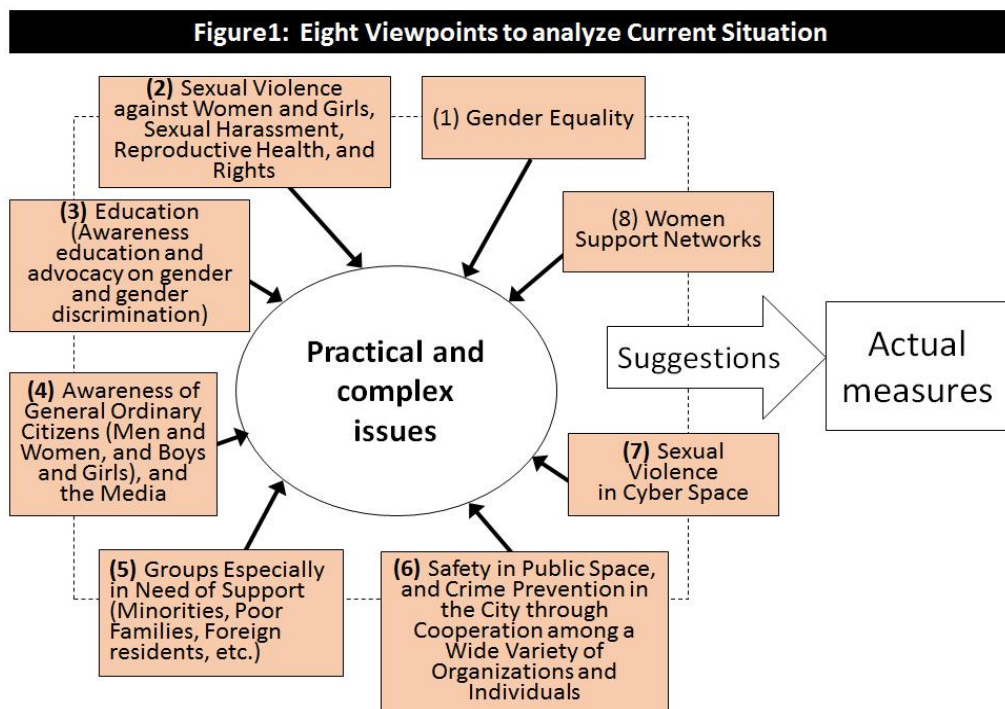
Figure1: Eight Viewpoints to analyze Current Situation

(1) Gender Equality

(2) Sexual Violence against Women and Girls, Sexual Harassment, Reproductive Health, and Rights

(3) Education (Awareness education and advocacy on gender and gender discrimination)

(4) Awareness of General Ordinary Citizens (Men and Women, and Boys and Girls), and the Media

(5) Groups Especially in Need of Support (Minorities, Poor Families, Foreign residents, etc.)

(6) Safety in Public Space, and Crime Prevention in the City through Cooperation among a Wide Variety of Organizations and Individuals

(7) Sexual Violence in Cyber Space

(8) Women Support Networks

Practical and complex issues

Suggestions

Actual measures